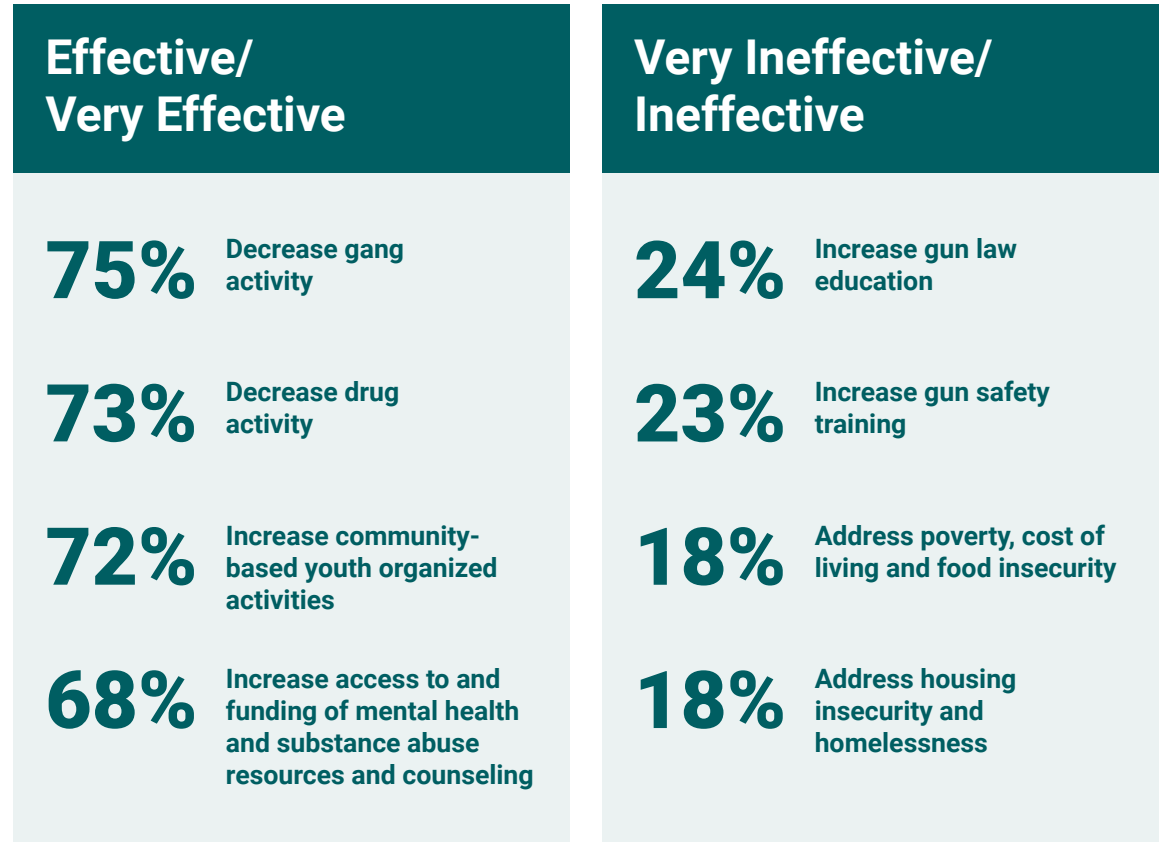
Effective/
Very Effective

75% Decrease gang activity

73% Decrease drug activity

72% Increase community-based youth organized activities

68% Increase access to and funding of mental health and substance abuse resources and counseling

Very Ineffective/
Ineffective

24% Increase gun law education

23% Increase gun safety training

18% Address poverty, cost of living and food insecurity

18% Address housing insecurity and homelessness